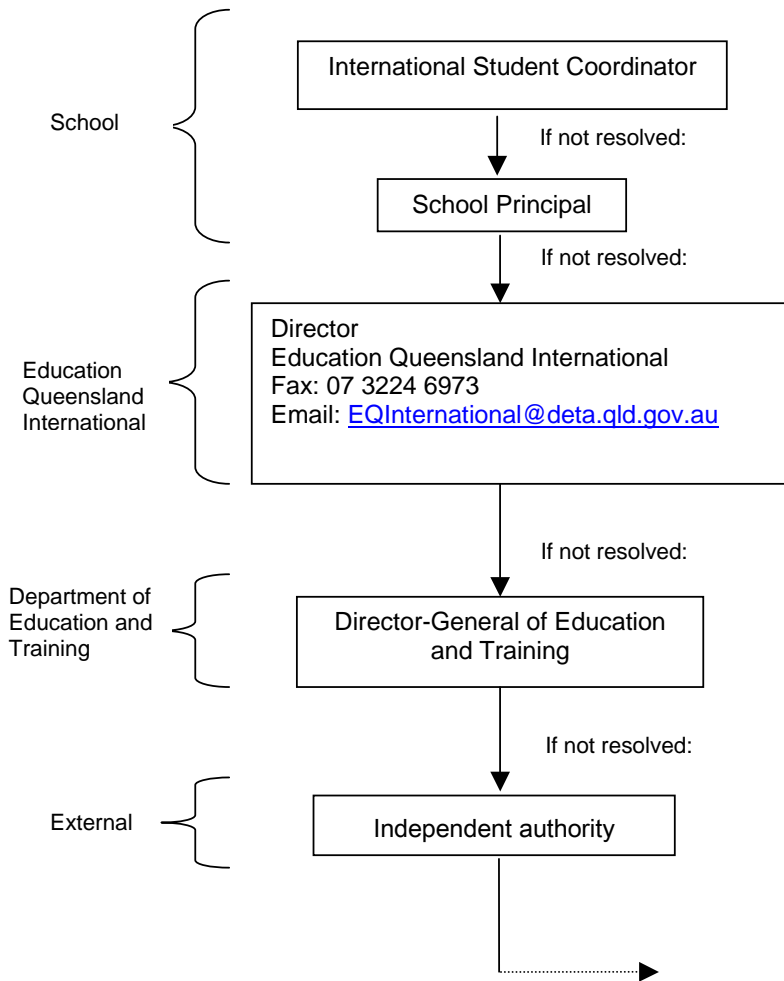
School

International Student Coordinator

If not resolved:

School Principal

If not resolved:

Education Queensland International

Director
Education Queensland International
Fax: 07 3224 6973
Email: EQInternational@deta.qld.gov.au

If not resolved:

Department of Education and Training

Director-General of Education and Training

If not resolved:

External

Independent authority